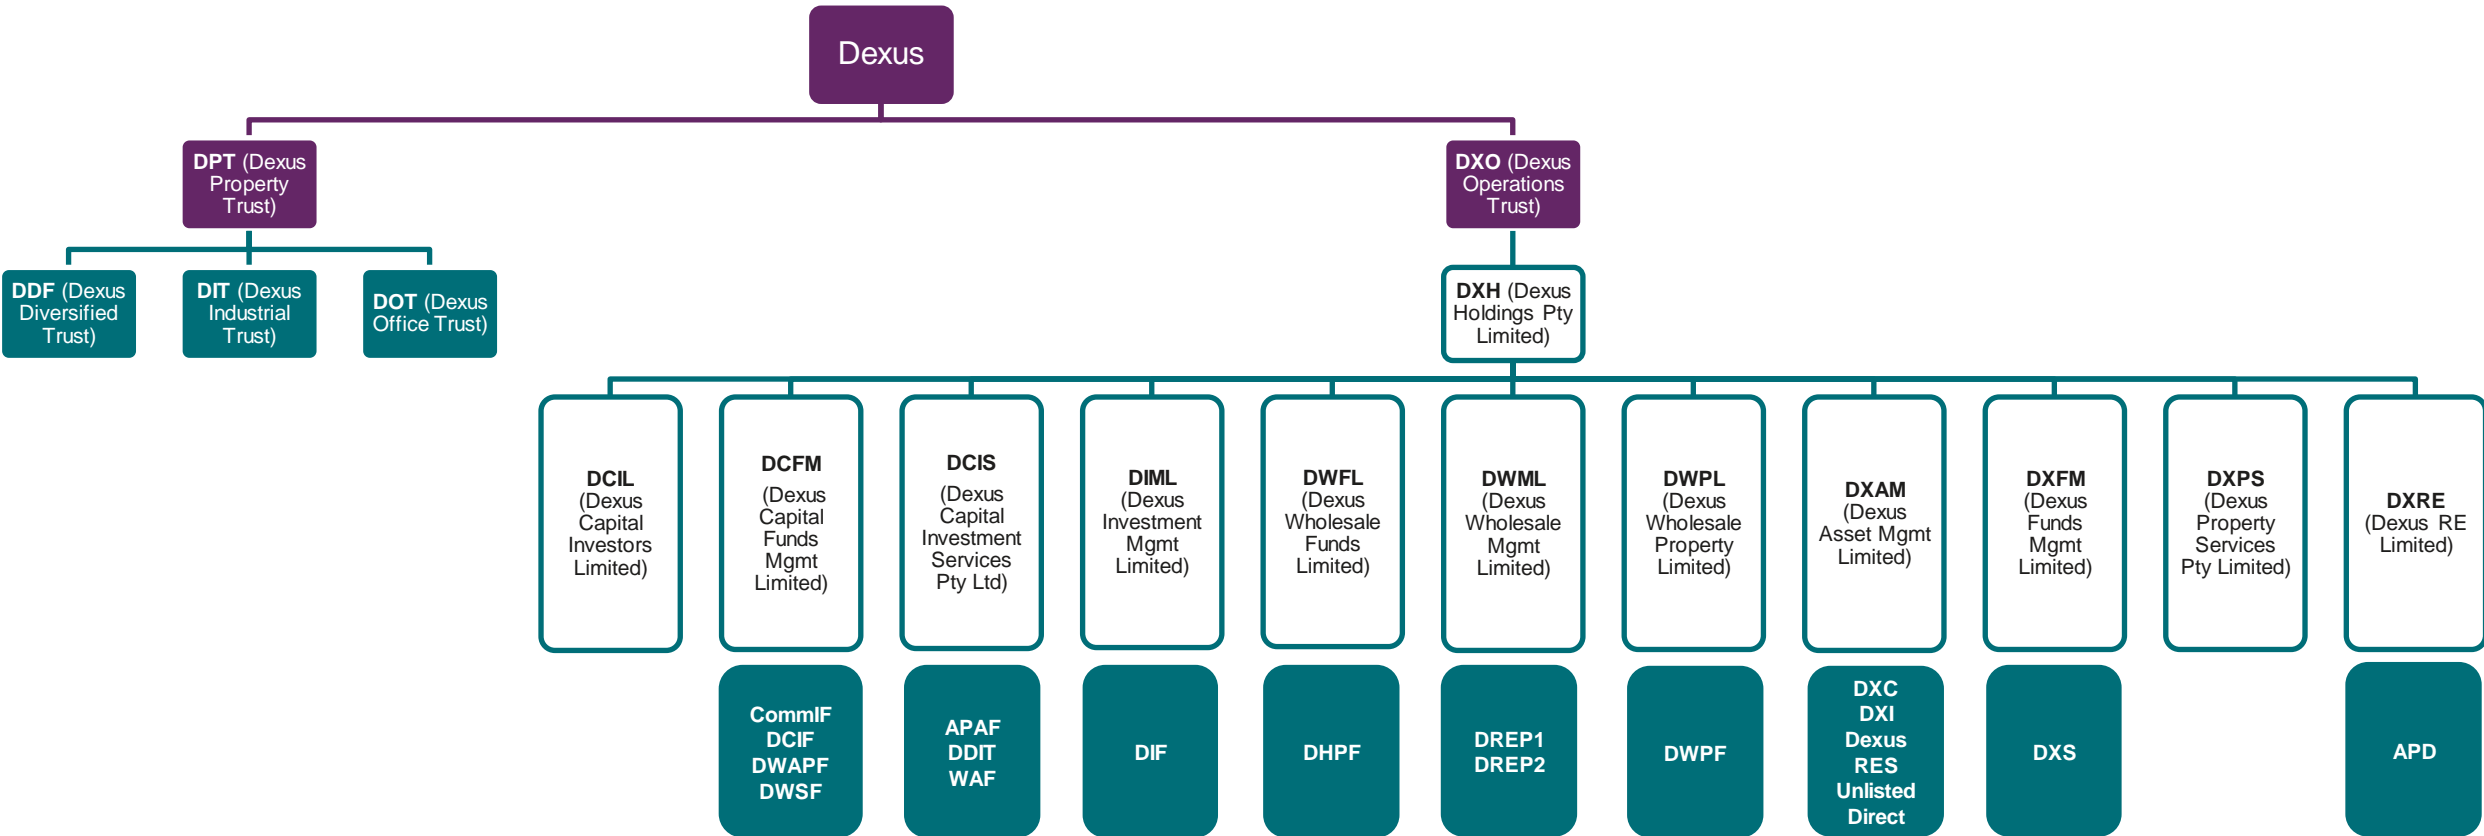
Dexus

DPT (Dexus Property Trust)

DXO (Dexus Operations Trust)

DDF (Dexus Diversified Trust)

DIT (Dexus Industrial Trust)

DOT (Dexus Office Trust)

DXH (Dexus Holdings Pty Limited)

DCIL (Dexus Capital Investors Limited)

DCFM (Dexus Capital Funds Mgmt Limited)

DCIS (Dexus Capital Investment Services Pty Ltd)

DIML (Dexus Investment Mgmt Limited)

DWFL (Dexus Wholesale Funds Limited)

DWML (Dexus Wholesale Mgmt Limited)

DWPL (Dexus Wholesale Property Limited)

DXAM (Dexus Asset Mgmt Limited)

DXFM (Dexus Funds Mgmt Limited)

DXPS (Dexus Property Services Pty Limited)

DXRE (Dexus RE Limited)

CommIF
DCIF
DWAPF
DWSF

APAF
DDIT
WAF

DIF

DHPF

DREP1
DREP2

DWPF

DXC
DXI
Dexus RES
Unlisted Direct

DXS

APD